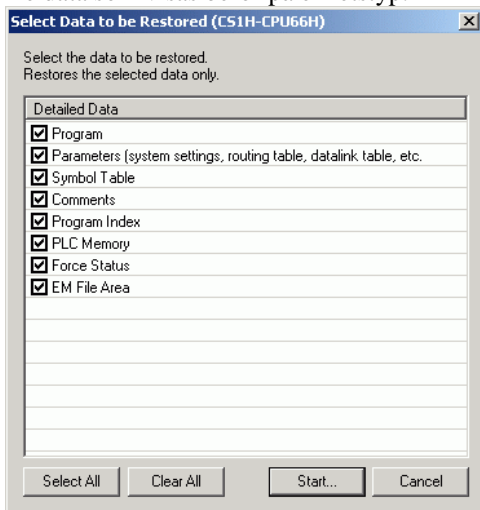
Select Data to be Restored (CS1H-CPU66H)

Select the data to be restored.
Restores the selected data only.

| Detailed Data |
|---|
| ☑ Program |
| ☑ Parameters (system settings, routing table, datalink table, etc. |
| ☑ Symbol Table |
| ☑ Comments |
| ☑ Program Index |
| ☑ PLC Memory |
| ☑ Force Status |
| ☑ EM File Area |

Select All   Clear All   Start...   Cancel